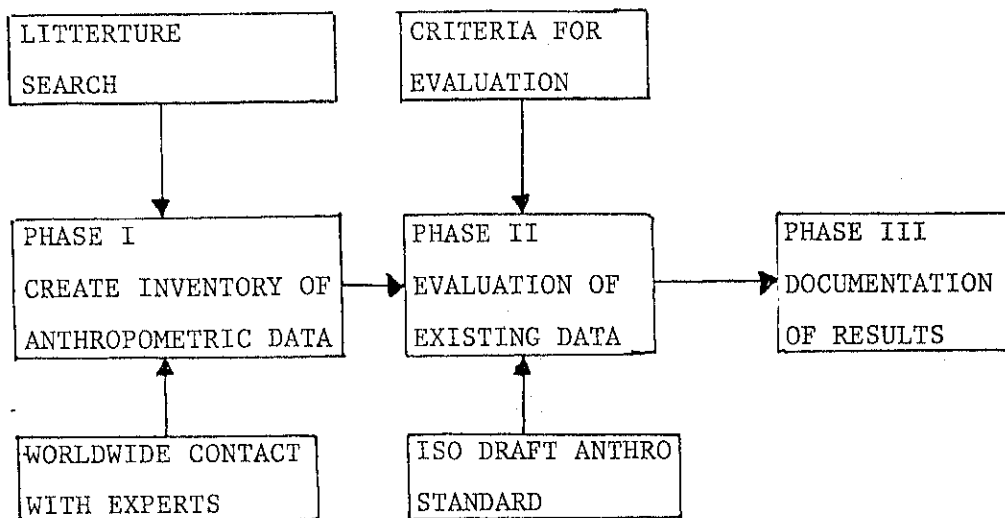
LITTERTURE SEARCH

CRITERIA FOR EVALUATION

PHASE I
CREATE INVENTORY OF ANTHROPOMETRIC DATA

PHASE II
EVALUATION OF EXISTING DATA

PHASE III
DOCUMENTATION OF RESULTS

WORLDWIDE CONTACT WITH EXPERTS

ISO DRAFT ANTHRO STANDARD